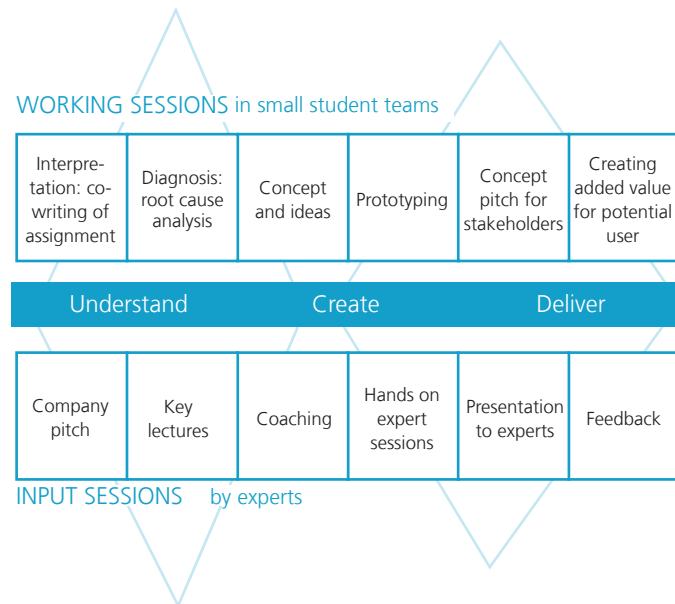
WORKING SESSIONS in small student teams

| Interpretation: co-writing of assignment | Diagnosis: root cause analysis | Concept and ideas | Prototyping | Concept pitch for stakeholders | Creating added value for potential user |
|---|---|---|---|---|---|

Understand Create Deliver

| Company pitch | Key lectures | Coaching | Hands on expert sessions | Presentation to experts | Feedback |
|---|---|---|---|---|---|

INPUT SESSIONS by experts